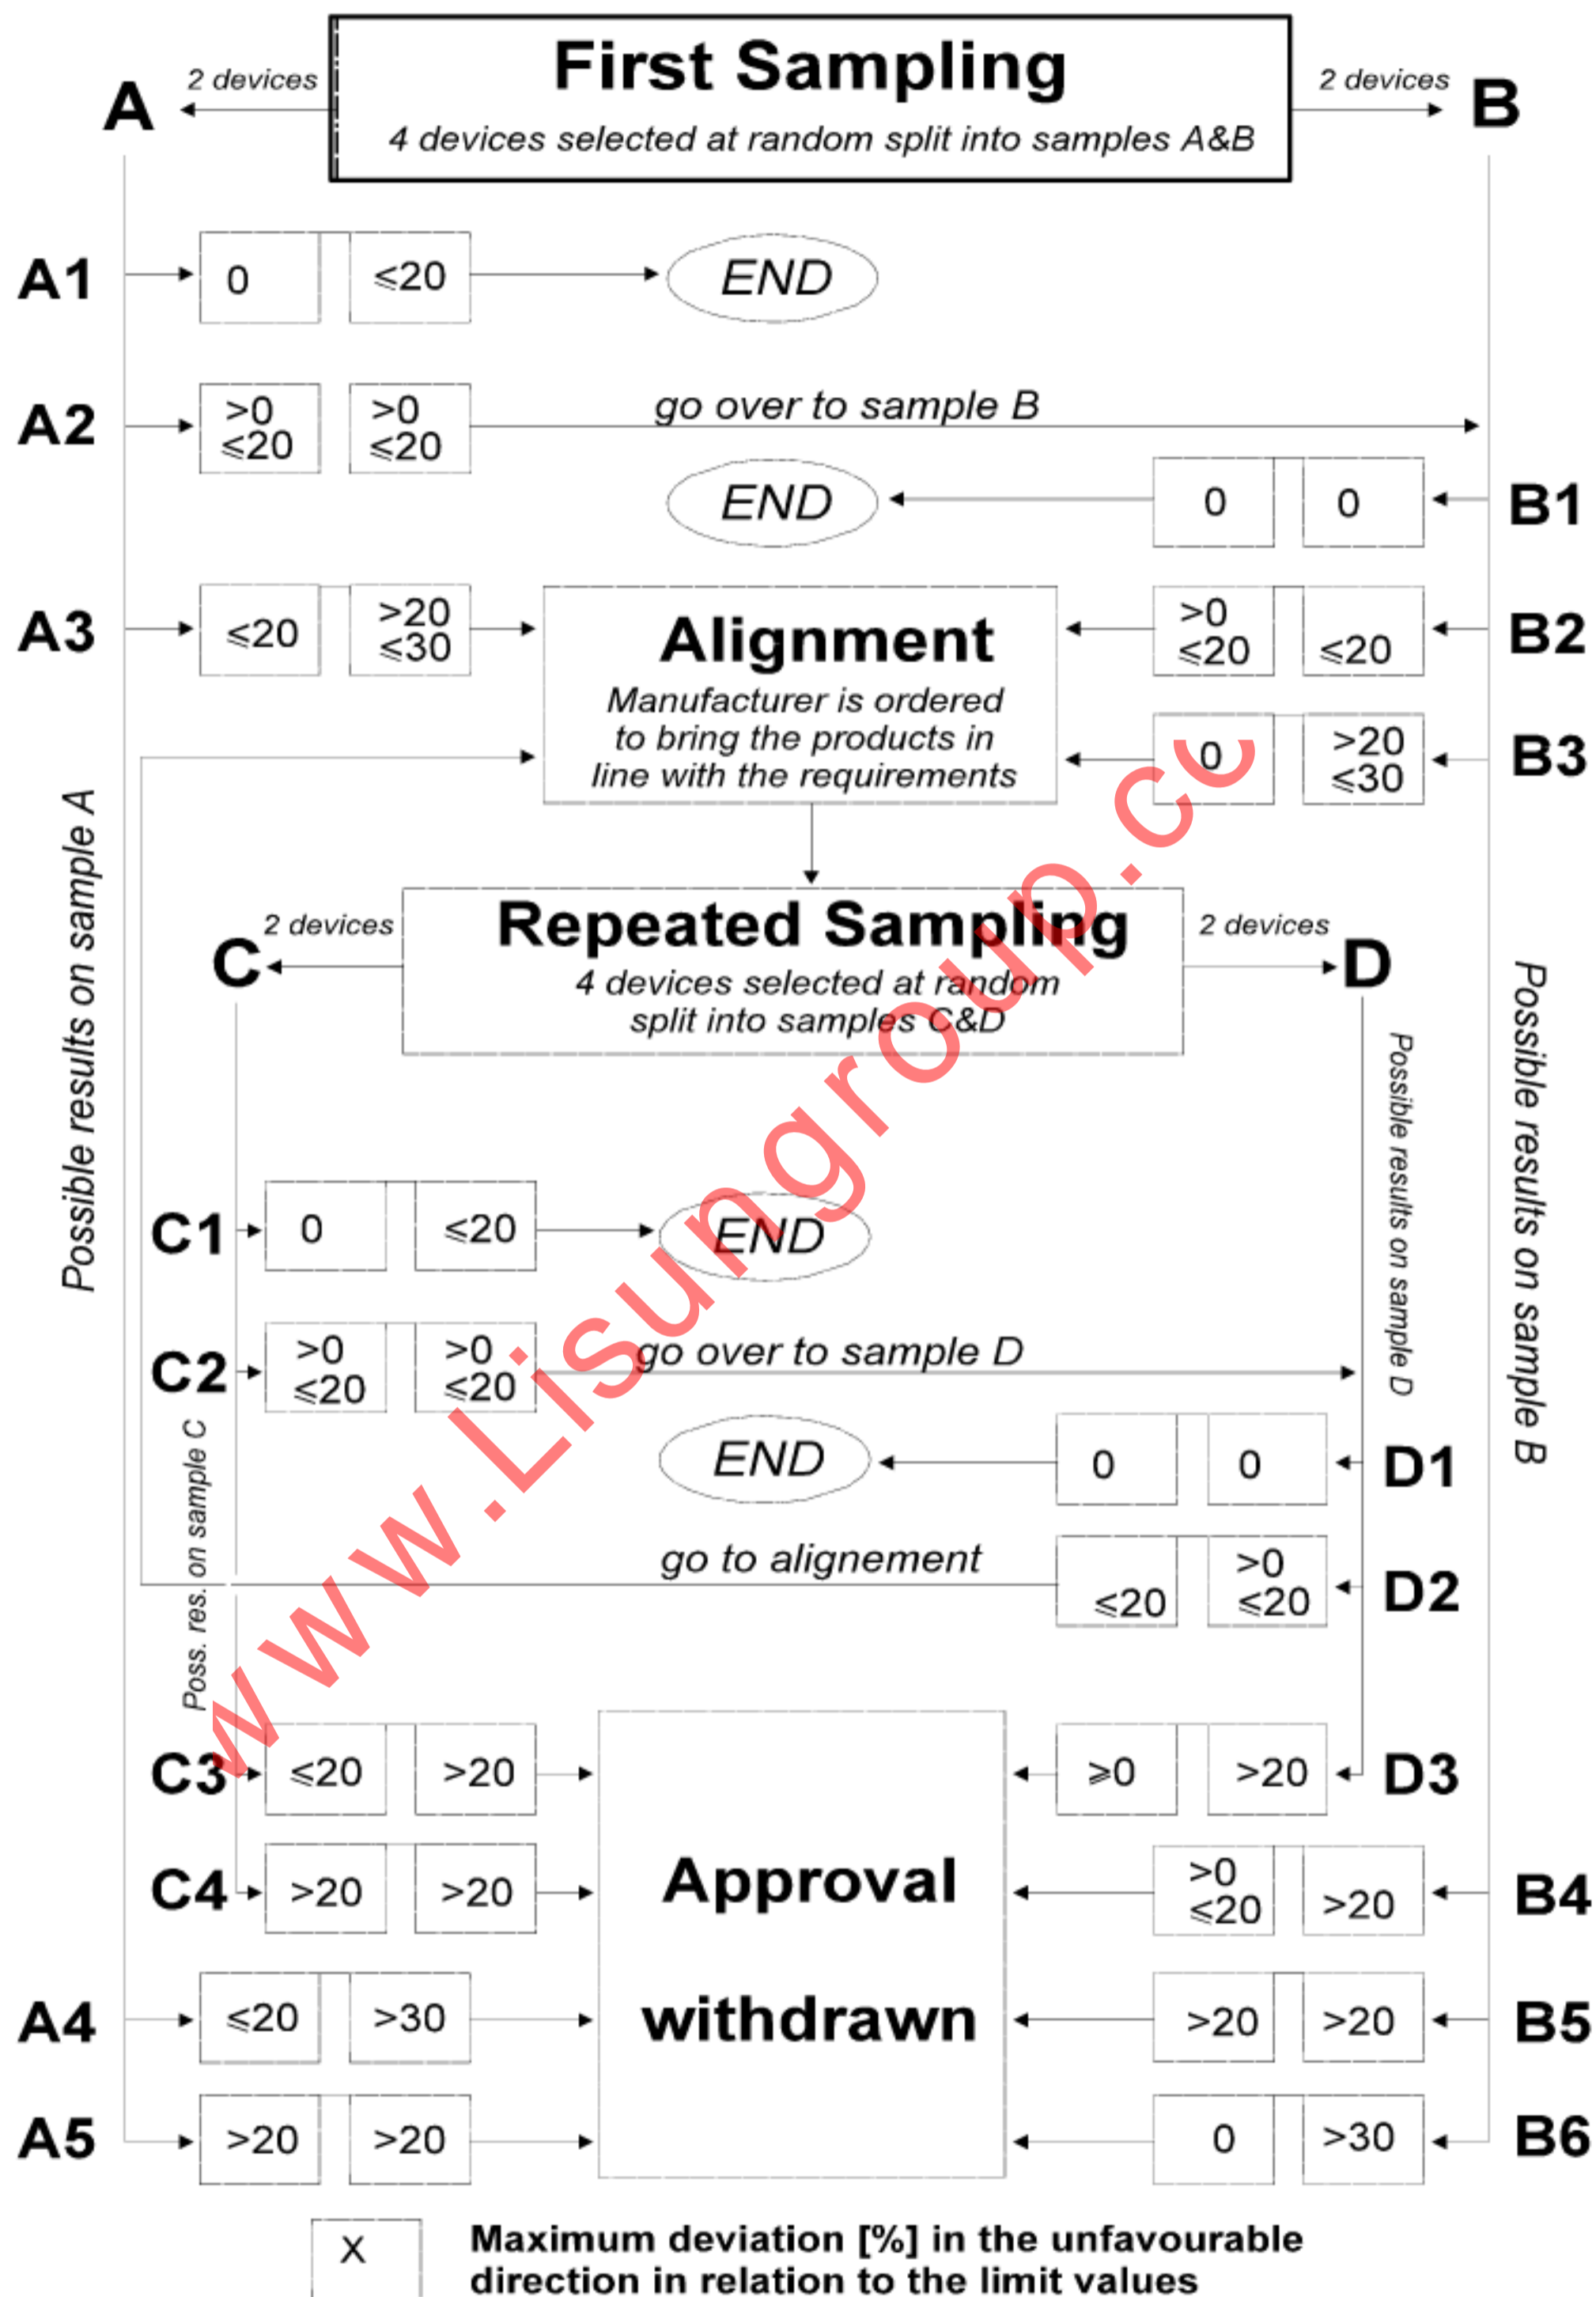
First Sampling
4 devices selected at random split into samples A&B

A 2 devices
2 devices B

A1 0 ≤20 END

A2 >0 ≤20 >0 ≤20 go over to sample B

END 0 0 B1

A3 ≤20 >20 ≤30

Alignment
Manufacturer is ordered to bring the products in line with the requirements

>0 ≤20 ≤20 B2

0 >20 ≤30 B3

Repeated Sampling
4 devices selected at random split into samples C&D

C 2 devices
2 devices D

Possible results on sample A

Possible results on sample B

Possible results on sample D

C1 0 ≤20 END

C2 >0 ≤20 >0 ≤20 go over to sample D

END 0 0 D1

go to alignement ≤20 >0 ≤20 D2

Poss. res. on sample C

C3 ≤20 >20

≥0 >20 D3

C4 >20 >20

Approval

withdrawn

>0 ≤20 >20 B4

A4 ≤20 >30

>20 >20 B5

A5 >20 >20

0 >30 B6

www.Lisungroup.cc

X Maximum deviation [%] in the unfavourable direction in relation to the limit values